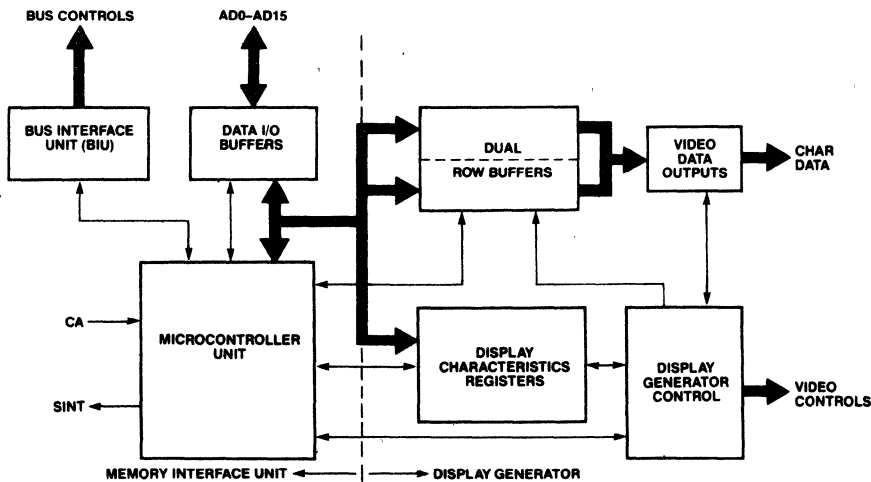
BUS CONTROLS

AD0–AD15

BUS INTERFACE UNIT (BIU)

DATA I/O BUFFERS

DUAL

ROW BUFFERS

VIDEO DATA OUTPUTS

CHAR DATA

CA

SINT

MICROCONTROLLER UNIT

DISPLAY CHARACTERISTICS REGISTERS

DISPLAY GENERATOR CONTROL

VIDEO CONTROLS

MEMORY INTERFACE UNIT

DISPLAY GENERATOR